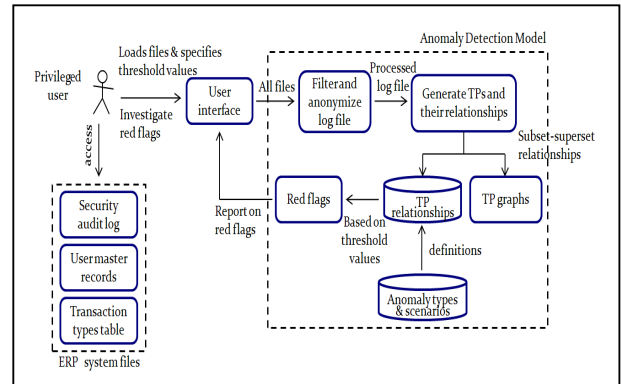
Anomaly Detection Model

Loads files & specifies threshold values

Privileged user

Investigate red flags

User interface

All files

Filterand anonymize log file

Processed log file

Generate TPs and their relationships

Subset-superset relationships

access

Security audit log

User master records

Transaction types table

ERP system files

Report on red flags

Red flags

Based on threshold values

TP relationships

TP graphs

definitions

Anomaly types & scenarios